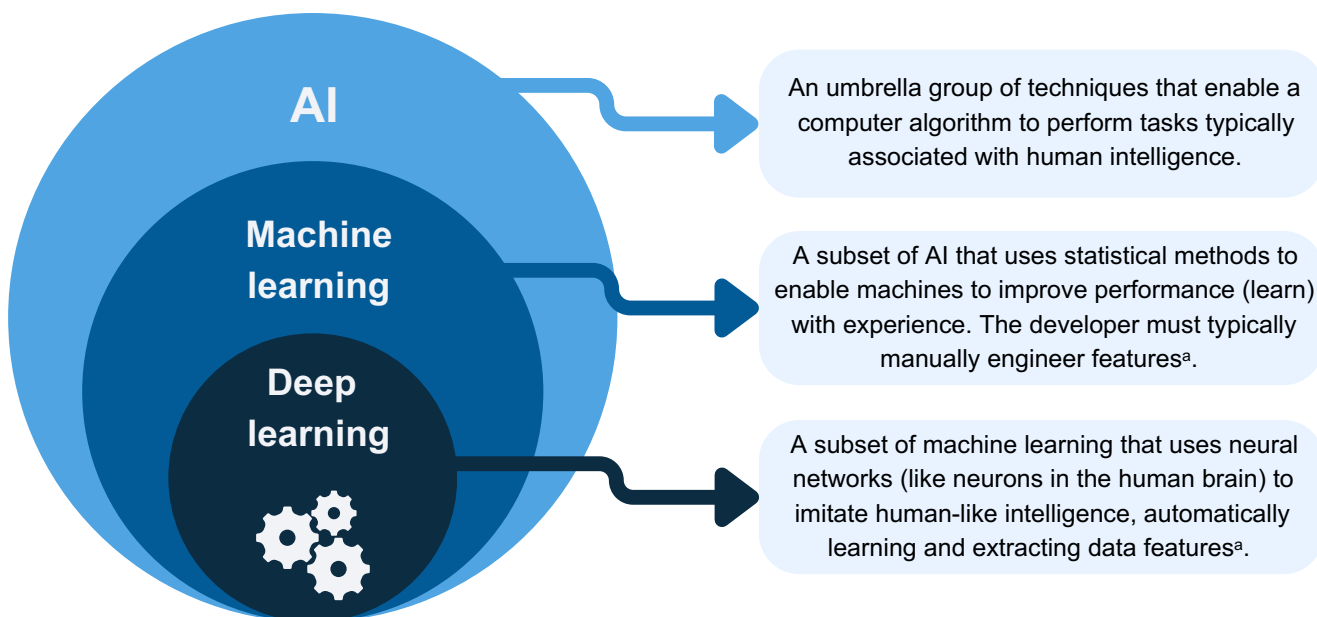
AI

Machine learning

Deep learning

An umbrella group of techniques that enable a computer algorithm to perform tasks typically associated with human intelligence.

A subset of AI that uses statistical methods to enable machines to improve performance (learn) with experience. The developer must typically manually engineer features$^{a}$.

A subset of machine learning that uses neural networks (like neurons in the human brain) to imitate human-like intelligence, automatically learning and extracting data features$^{a}$.